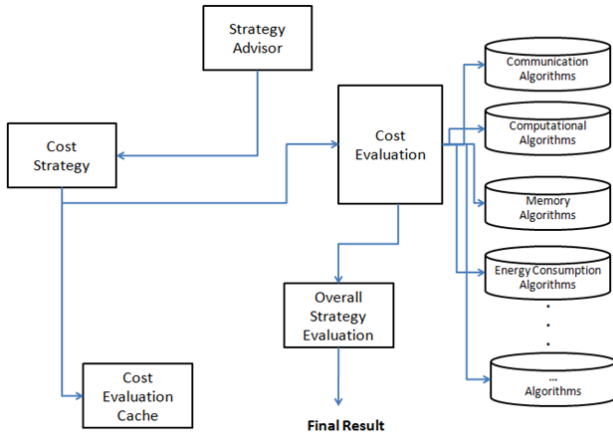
Strategy Advisor

Cost Strategy

Cost Evaluation

Communication Algorithms

Computational Algorithms

Memory Algorithms

Energy Consumption Algorithms

...
Algorithms

Overall Strategy Evaluation

Cost Evaluation Cache

Final Result